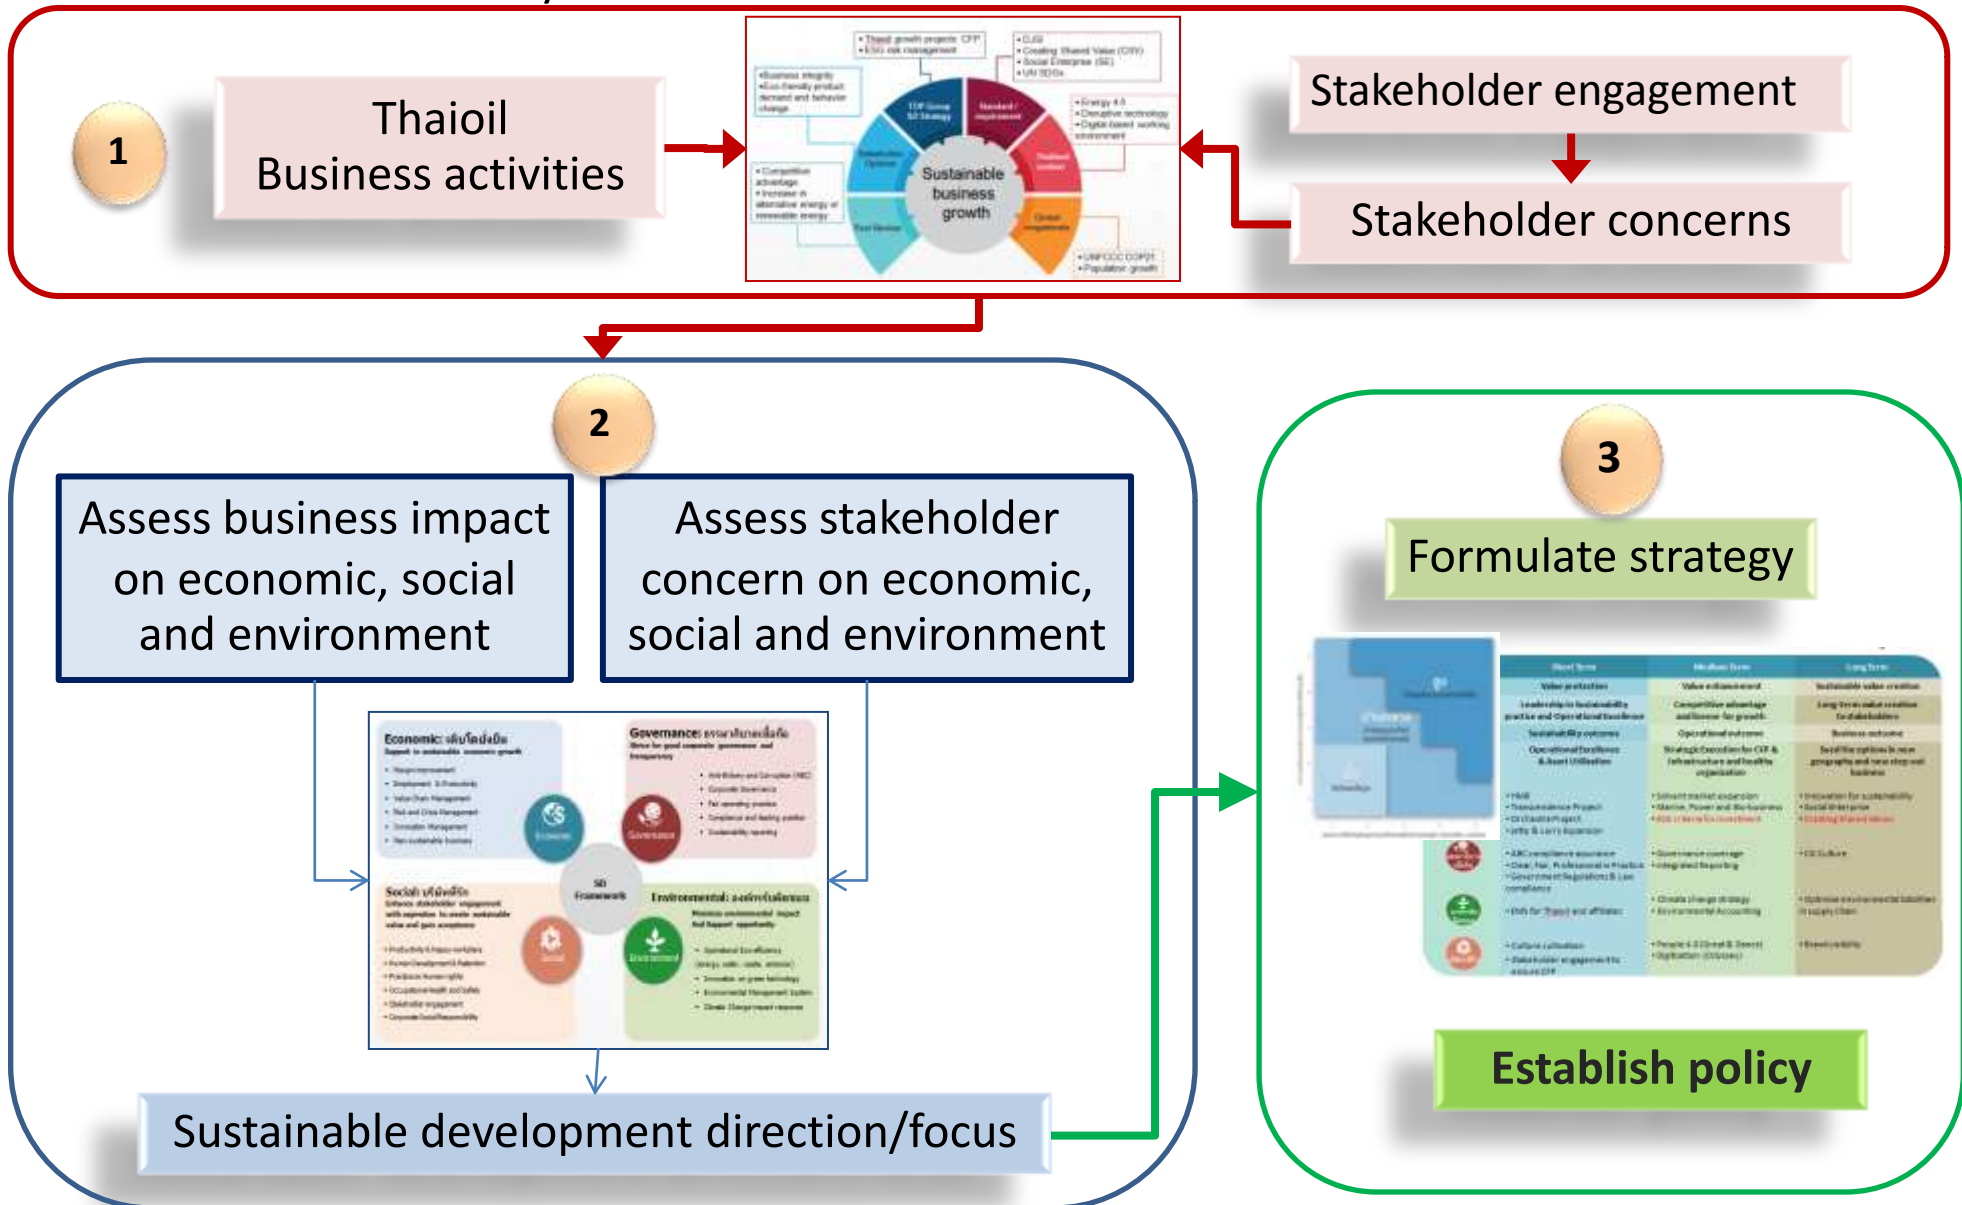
1

Thaioil Business activities

Sustainable business growth

Stakeholder engagement

Stakeholder concerns

2

Assess business impact on economic, social and environment

Assess stakeholder concern on economic, social and environment

Economic

Governance

Social

Environmental

SD Framework

Sustainable development direction/focus

3

Formulate strategy

Establish policy